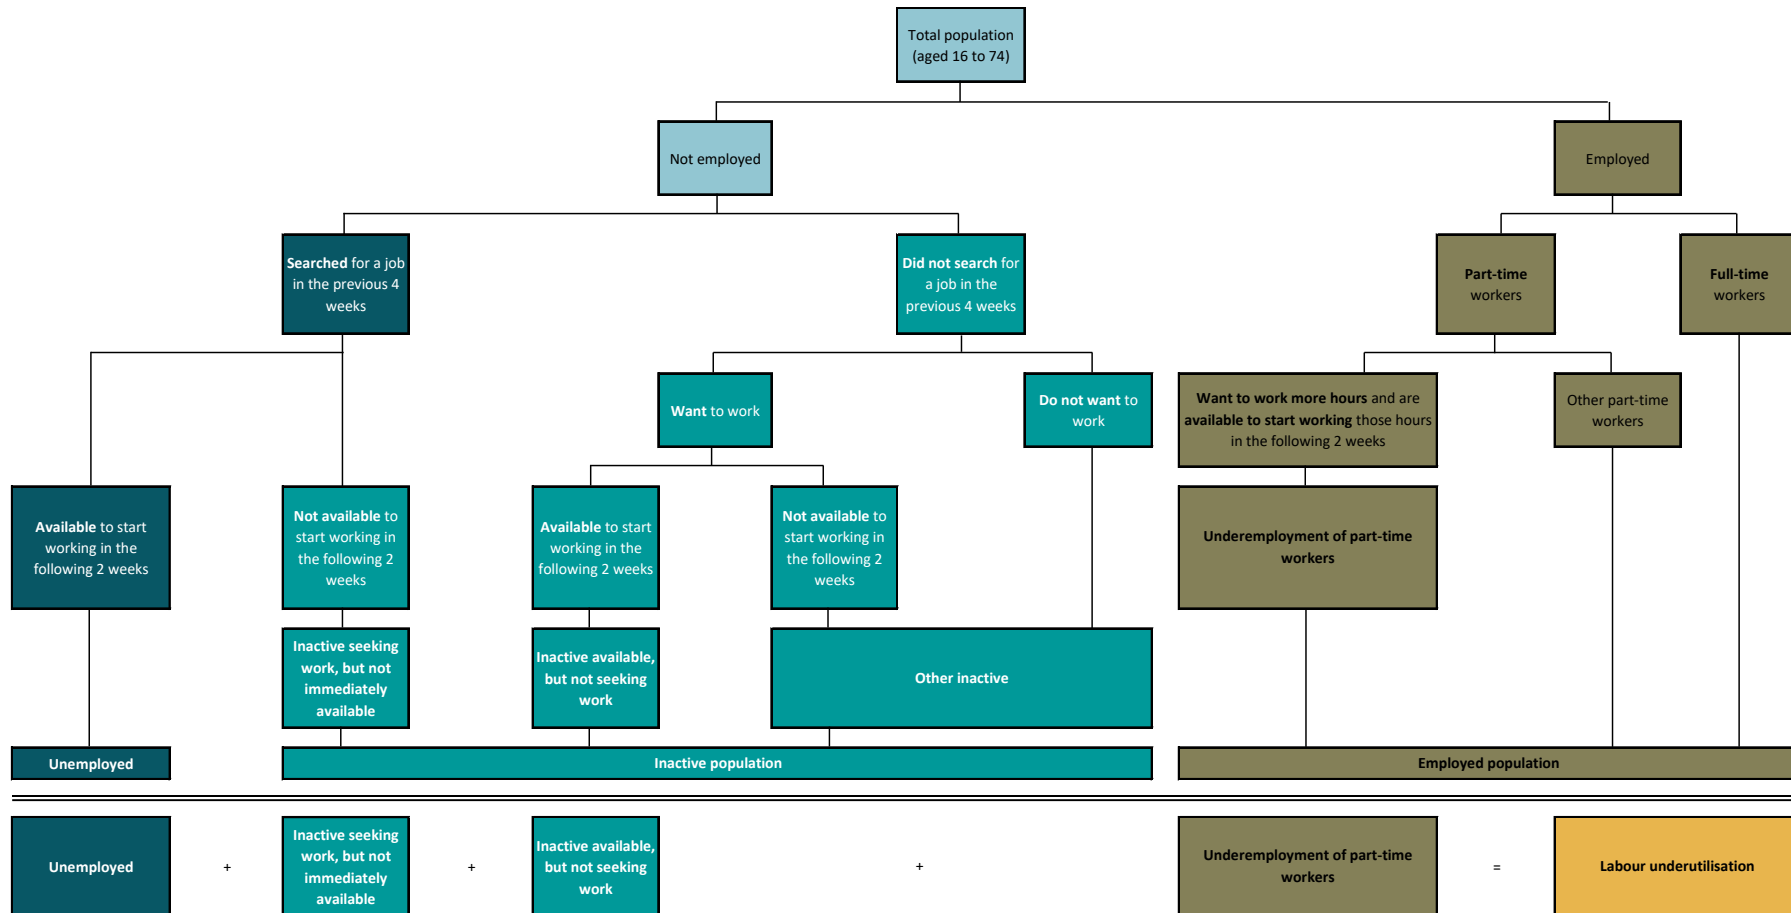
Total population (aged 16 to 74)

Not employed

Employed

Searched for a job in the previous 4 weeks

Did not search for a job in the previous 4 weeks

Part-time workers

Full-time workers

Want to work

Do not want to work

Want to work more hours and are available to start working those hours in the following 2 weeks

Other part-time workers

Available to start working in the following 2 weeks

Not available to start working in the following 2 weeks

Available to start working in the following 2 weeks

Not available to start working in the following 2 weeks

Underemployment of part-time workers

Inactive seeking work, but not immediately available

Inactive available, but not seeking work

Other inactive

Unemployed

Inactive population

Employed population

Unemployed

+

Inactive seeking work, but not immediately available

+

Inactive available, but not seeking work

+

Underemployment of part-time workers

=

Labour underutilisation